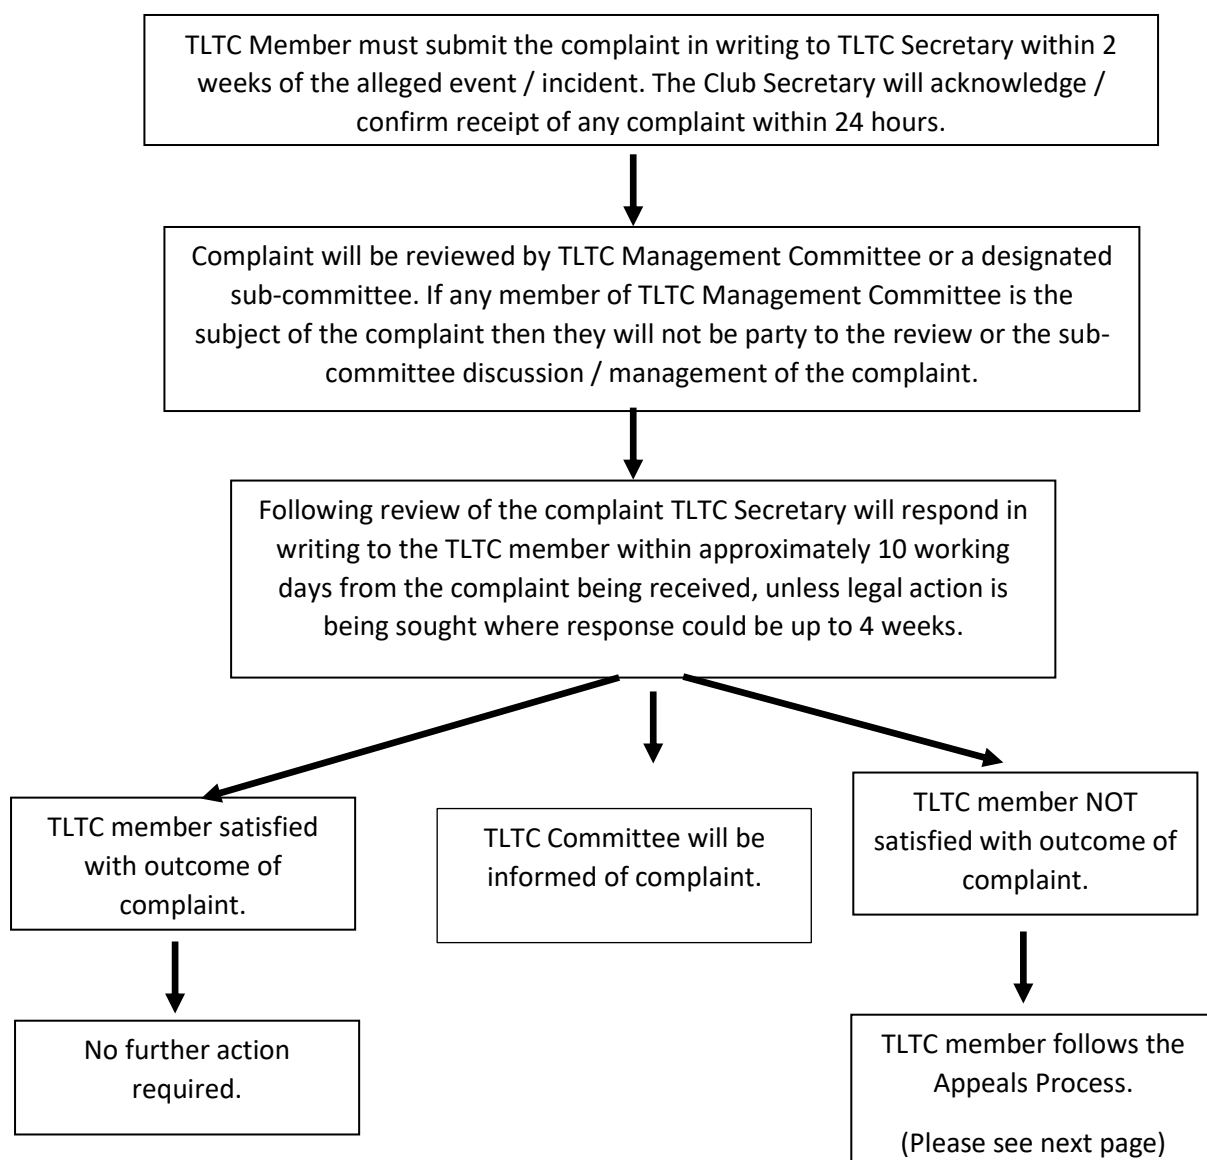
TLTC Member must submit the complaint in writing to TLTC Secretary within 2 weeks of the alleged event / incident. The Club Secretary will acknowledge / confirm receipt of any complaint within 24 hours.

Complaint will be reviewed by TLTC Management Committee or a designated sub-committee. If any member of TLTC Management Committee is the subject of the complaint then they will not be party to the review or the sub-committee discussion / management of the complaint.

Following review of the complaint TLTC Secretary will respond in writing to the TLTC member within approximately 10 working days from the complaint being received, unless legal action is being sought where response could be up to 4 weeks.

TLTC member satisfied with outcome of complaint.

No further action required.

TLTC Committee will be informed of complaint.

TLTC member NOT satisfied with outcome of complaint.

TLTC member follows the Appeals Process.

(Please see next page)